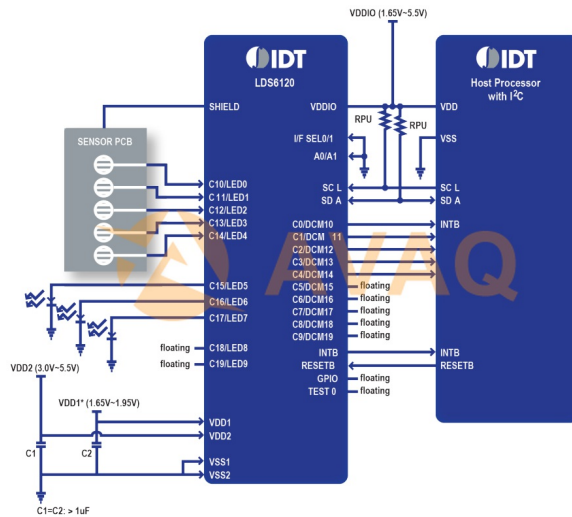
VDDIO (1.65V~5.5V)

IDT
LDS6120

IDT
Host Processor with I$^2$C

SHIELD
VDDIO
VDD
RPU
RPU
I/F SEL0/1
VSS
A0/A1
SENSOR PCB
C10/LED0
SC L
SC L
C11/LED1
SD A
SD A
C12/LED2
C13/LED3
C0/DCM10
INTB
C14/LED4
C1/DCM 11
C2/DCM12
C3/DCM13
C4/DCM14
C15/LED5
C5/DCM15
floating
C16/LED6
C6/DCM16
floating
C17/LED7
C7/DCM17
floating
C8/DCM18
floating
C9/DCM19
floating
floating
C18/LED8
INTB
INTB
floating
C19/LED9
RESETB
RESETB
GPIO
floating
VDD2 (3.0V~5.5V)
TEST 0
floating
VDD1* (1.65V~1.95V)
VDD1
VDD2
C1
C2
VSS1
VSS2
C1=C2: > 1uF

AVAQ